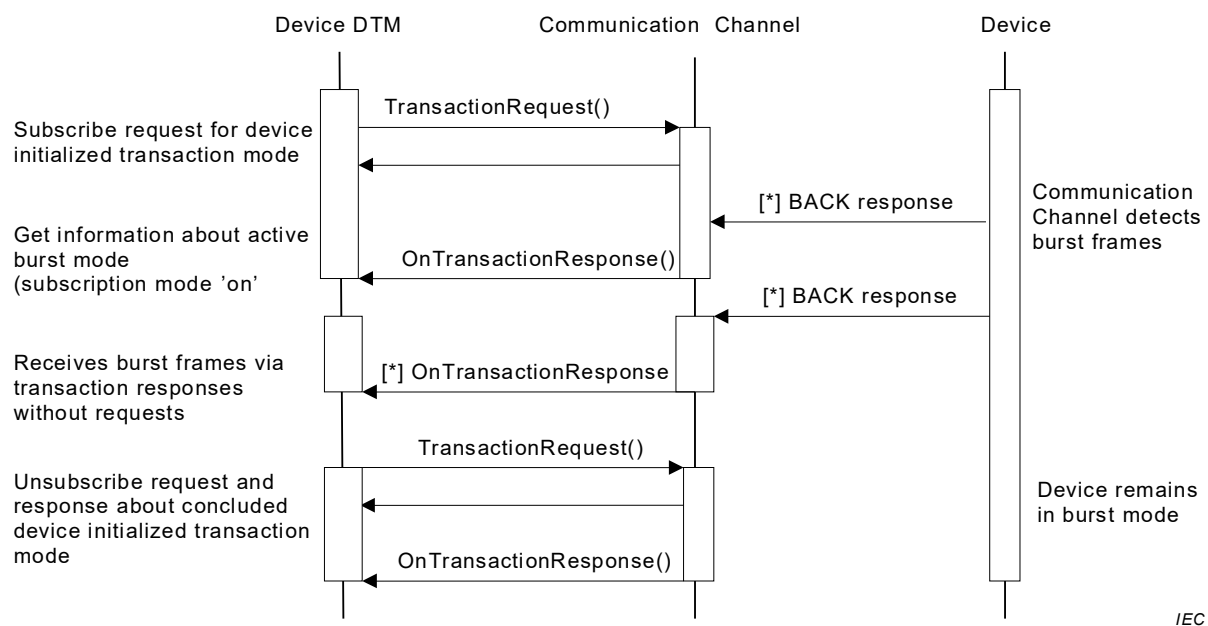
Device DTM

Communication Channel

Device

TransactionRequest()

Subscribe request for device initialized transaction mode

[*] BACK response

Communication Channel detects burst frames

Get information about active burst mode (subscription mode 'on'

OnTransactionResponse()

[*] BACK response

Receives burst frames via transaction responses without requests

[*] OnTransactionResponse

TransactionRequest()

Unsubscribe request and response about concluded device initialized transaction mode

Device remains in burst mode

OnTransactionResponse()

IEC